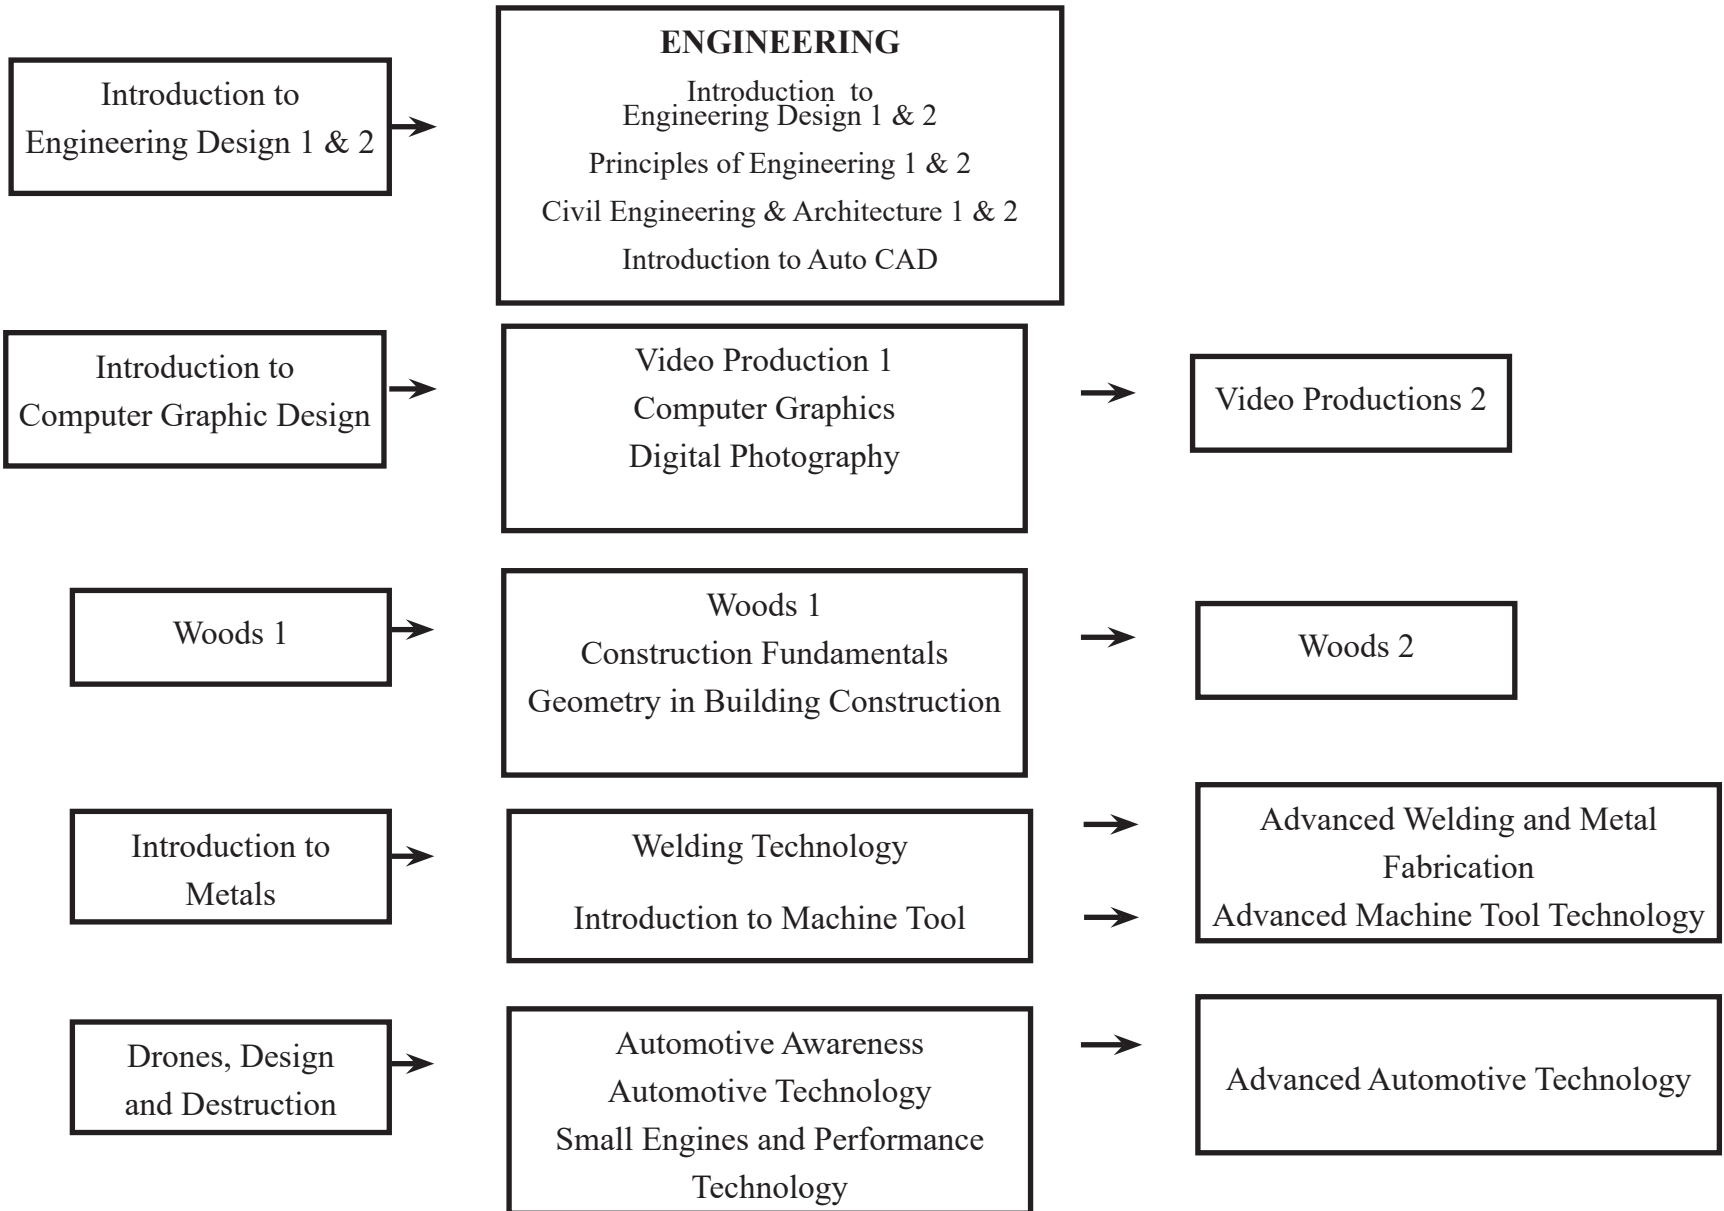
Introduction to Engineering Design 1 & 2

ENGINEERING

Introduction to Engineering Design 1 & 2

Principles of Engineering 1 & 2

Civil Engineering & Architecture 1 & 2

Introduction to Auto CAD

Introduction to Computer Graphic Design

Video Production 1
Computer Graphics
Digital Photography

Video Productions 2

Woods 1

Woods 1
Construction Fundamentals
Geometry in Building Construction

Woods 2

Introduction to Metals

Welding Technology

Introduction to Machine Tool

Advanced Welding and Metal Fabrication
Advanced Machine Tool Technology

Drones, Design and Destruction

Automotive Awareness
Automotive Technology
Small Engines and Performance Technology

Advanced Automotive Technology